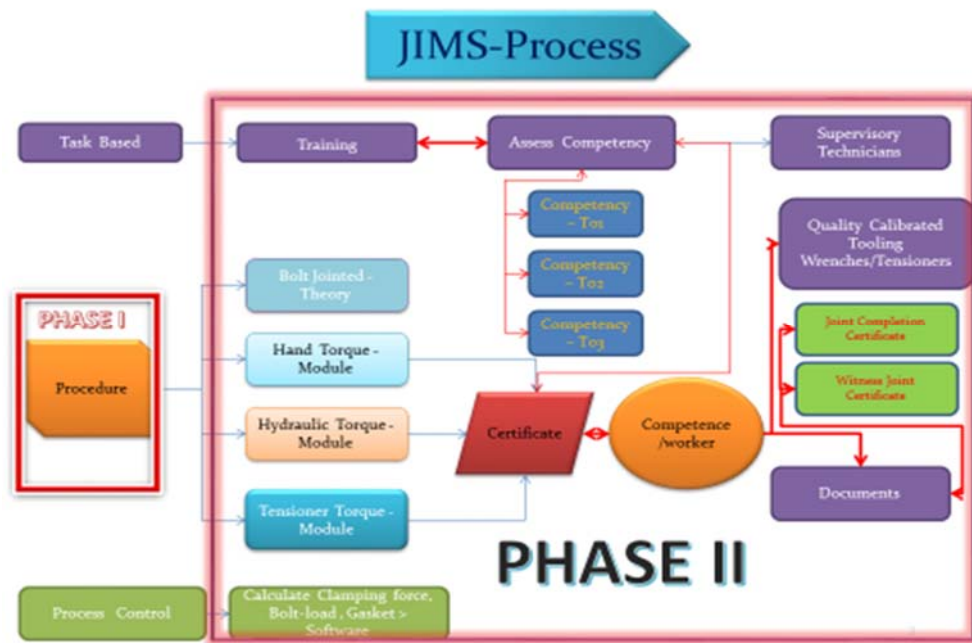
JIMS-Process

Task Based

Training

Assess Competency

Supervisory Technicians

Competency - T01

Competency - T02

Competency - T03

Quality Calibrated Tooling Wrenches/Tensioners

Joint Completion Certificate

Witness Joint Certificate

PHASE I

Procedure

Bolt Jointed - Theory

Hand Torque - Module

Hydraulic Torque - Module

Tensioner Torque - Module

Certificate

Competence /worker

Documents

PHASE II

Process Control

Calculate Clamping force, Bolt-load, Gasket > Software